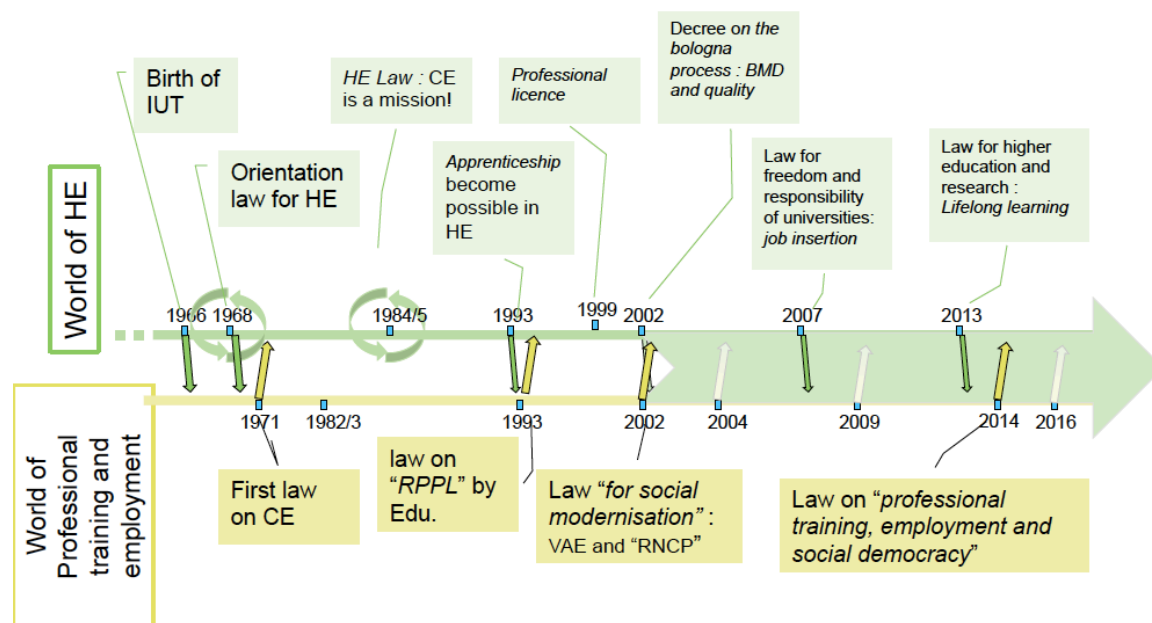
Birth of IUT

HE Law : CE is a mission!

Professional licence

Decree on the bologna process : BMD and quality

Orientation law for HE

Apprenticeship become possible in HE

Law for freedom and responsibility of universities: job insertion

Law for higher education and research : Lifelong learning

World of HE

1966 1968 1984/5 1993 1999 2002 2007 2013

1971 1982/3 1993 2002 2004 2009 2014 2016

World of Professional training and employment

First law on CE

law on "RPPL" by Edu.

Law "for social modernisation" : VAE and "RNCP"

Law on "professional training, employment and social democracy"